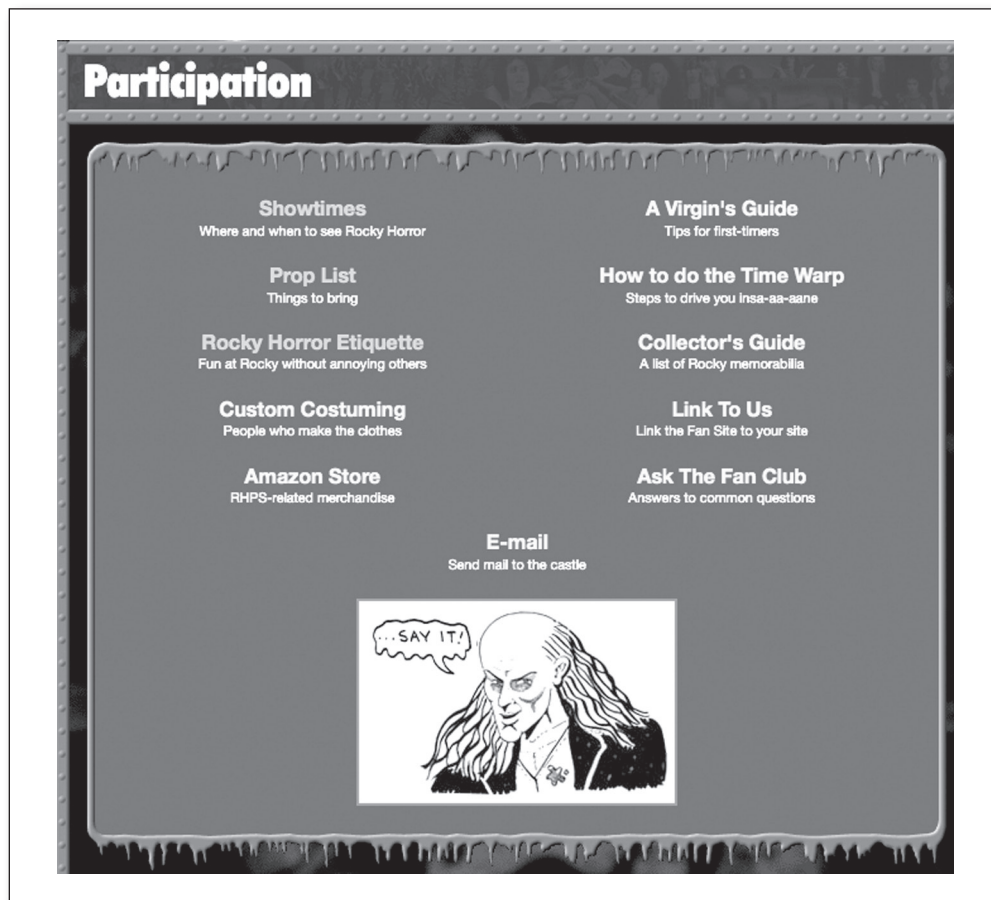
Participation

Showtimes
Where and when to see Rocky Horror

Prop List
Things to bring

Rocky Horror Etiquette
Fun at Rocky without annoying others

Custom Costuming
People who make the clothes

Amazon Store
RHPS-related merchandise

A Virgin's Guide
Tips for first-timers

How to do the Time Warp
Steps to drive you insa-aa-aane

Collector's Guide
A list of Rocky memorabilia

Link To Us
Link the Fan Site to your site

Ask The Fan Club
Answers to common questions

E-mail
Send mail to the castle

...SAY IT!